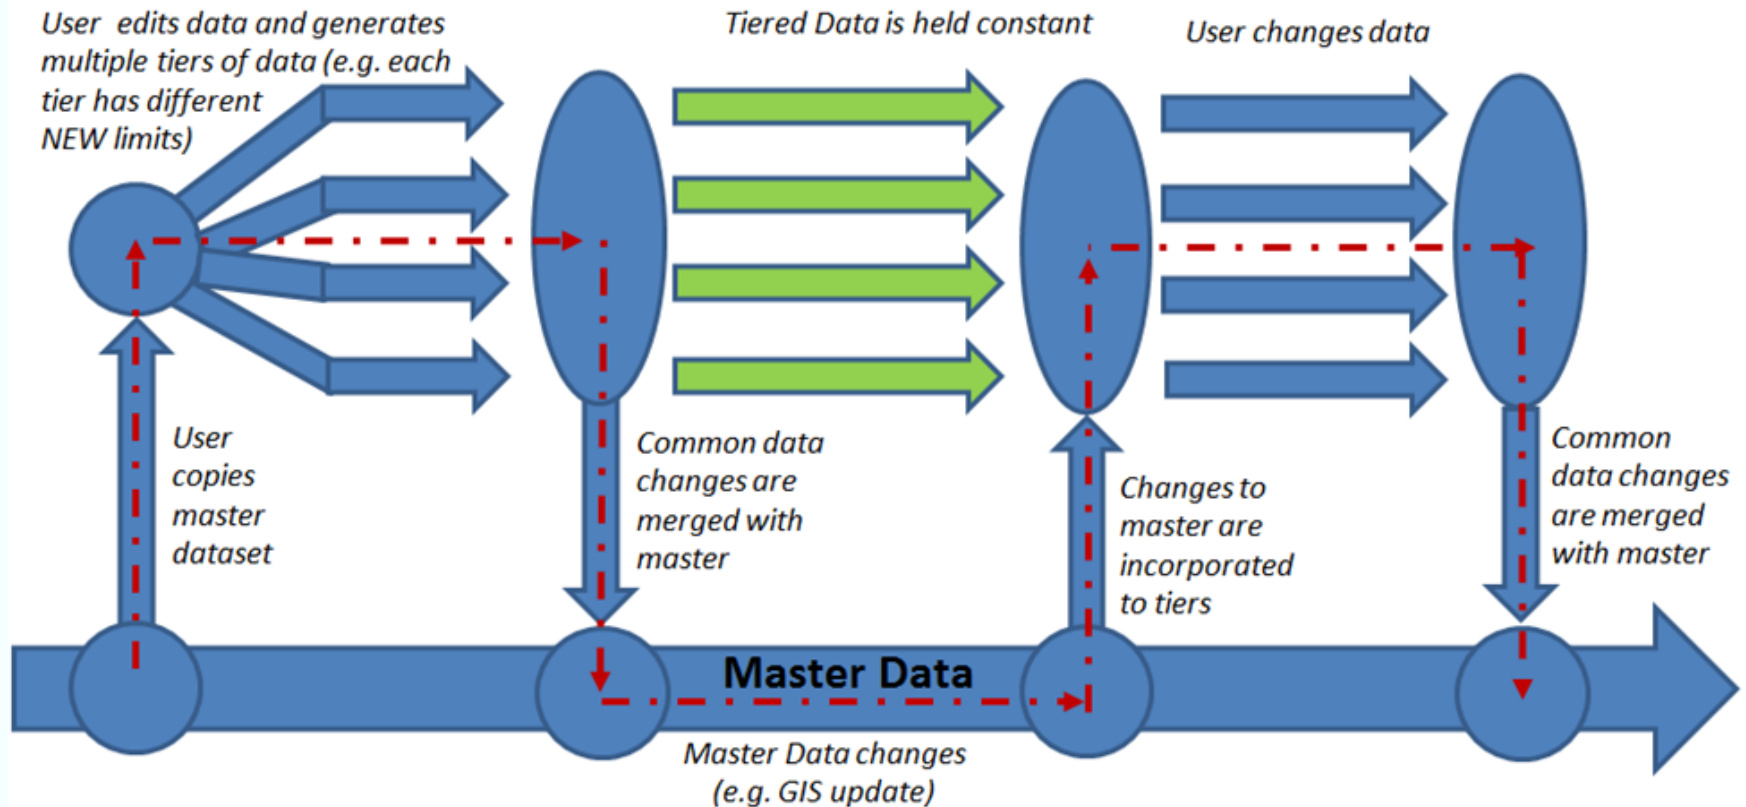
User edits data and generates multiple tiers of data (e.g. each tier has different NEW limits)

Tiered Data is held constant

User changes data

User copies master dataset

Common data changes are merged with master

Changes to master are incorporated to tiers

Common data changes are merged with master

Master Data

Master Data changes (e.g. GIS update)